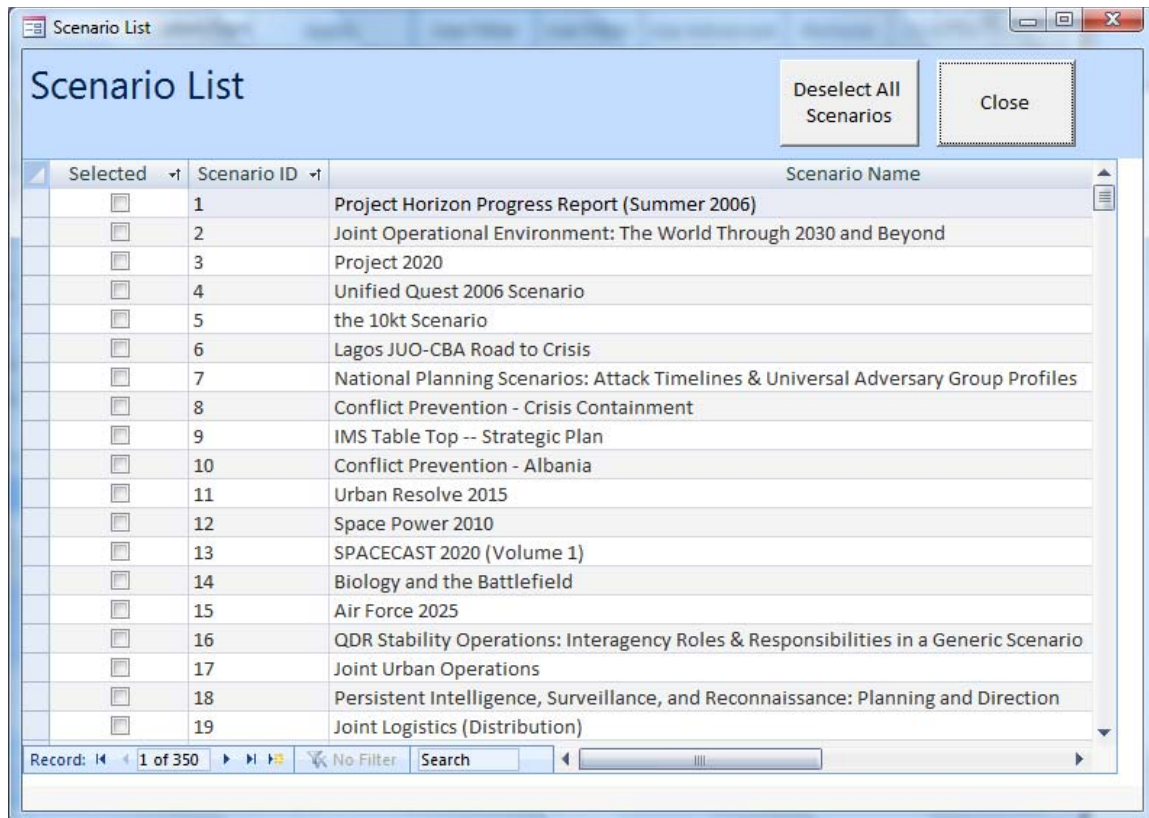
Scenario List

Scenario List

Deselect All Scenarios

Close

| Selected | Scenario ID | Scenario Name |
|---|---|---|
| | 1 | Project Horizon Progress Report (Summer 2006) |
| | 2 | Joint Operational Environment: The World Through 2030 and Beyond |
| | 3 | Project 2020 |
| | 4 | Unified Quest 2006 Scenario |
| | 5 | the 10kt Scenario |
| | 6 | Lagos JUO-CBA Road to Crisis |
| | 7 | National Planning Scenarios: Attack Timelines & Universal Adversary Group Profiles |
| | 8 | Conflict Prevention - Crisis Containment |
| | 9 | IMS Table Top -- Strategic Plan |
| | 10 | Conflict Prevention - Albania |
| | 11 | Urban Resolve 2015 |
| | 12 | Space Power 2010 |
| | 13 | SPACECAST 2020 (Volume 1) |
| | 14 | Biology and the Battlefield |
| | 15 | Air Force 2025 |
| | 16 | QDR Stability Operations: Interagency Roles & Responsibilities in a Generic Scenario |
| | 17 | Joint Urban Operations |
| | 18 | Persistent Intelligence, Surveillance, and Reconnaissance: Planning and Direction |
| | 19 | Joint Logistics (Distribution) |

Record: 1 of 350 No Filter Search